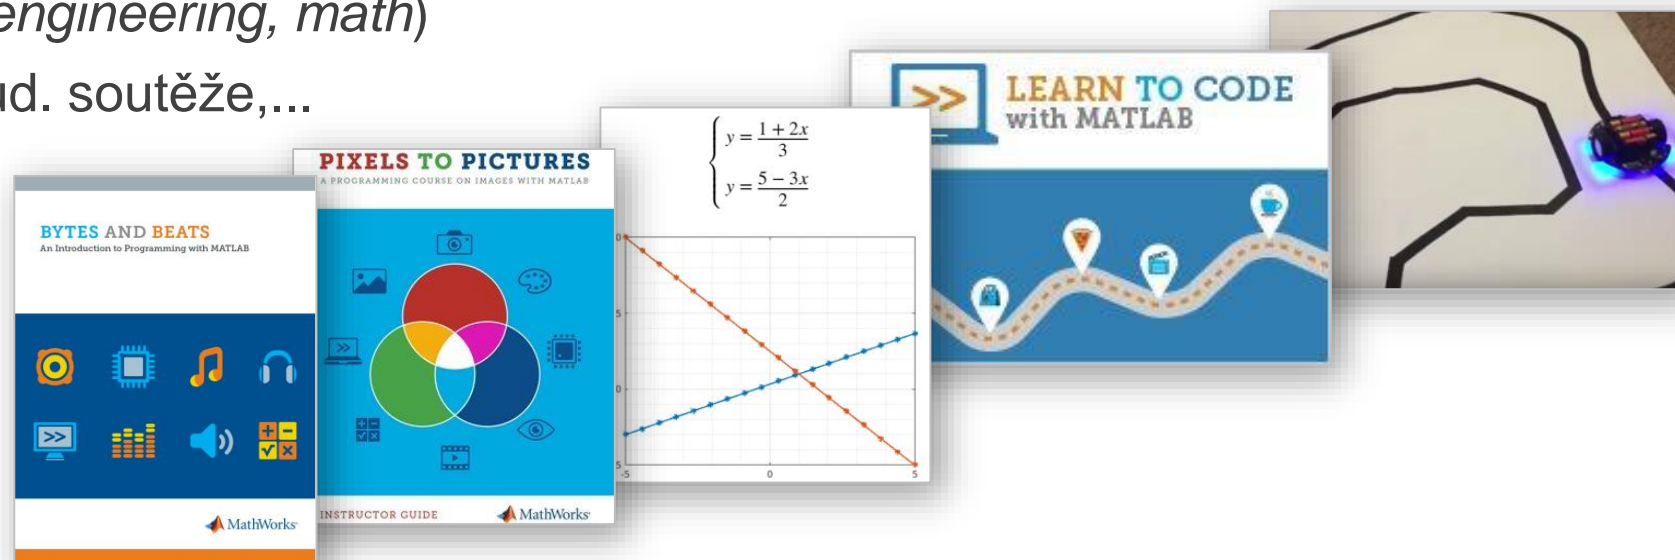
engineering, math)

ud. soutěže,...

BYTES AND BEATS
An Introduction to Programming with MATLAB

MathWorks

PIXELS TO PICTURES
A PROGRAMMING COURSE ON IMAGES WITH MATLAB

INSTRUCTOR GUIDE

MathWorks

$\begin{cases} y = \frac{1+2x}{3} \\ y = \frac{5-3x}{2} \end{cases}$

5

0

-5

-5

0

5

>>

LEARN TO CODE
with MATLAB